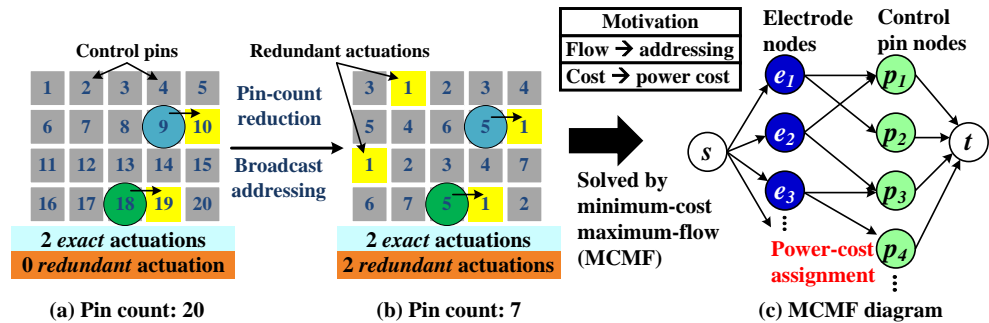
Control pins

| 1 | 2 | 3 | 4 | 5 |
|---|---|---|---|---|
| 6 | 7 | 8 | 9 | 10 |
| 11 | 12 | 13 | 14 | 15 |
| 16 | 17 | 18 | 19 | 20 |

2 *exact* actuations
0 *redundant* actuation

(a) Pin count: 20

Pin-count reduction

Broadcast addressing

Redundant actuations

| 3 | 1 | 2 | 3 | 4 |
|---|---|---|---|---|
| 5 | 4 | 6 | 5 | 1 |
| 1 | 2 | 3 | 4 | 7 |
| 6 | 7 | 5 | 1 | 2 |

2 *exact* actuations
2 *redundant* actuations

(b) Pin count: 7

| Motivation |
|---|
| Flow → addressing |
| Cost → power cost |

Solved by minimum-cost maximum-flow (MCMF)

Electrode nodes

Control pin nodes

$s$

$e_1$

$e_2$

$e_3$

⋮

$p_1$

$p_2$

$p_3$

$p_4$

$t$

Power-cost assignment

(c) MCMF diagram